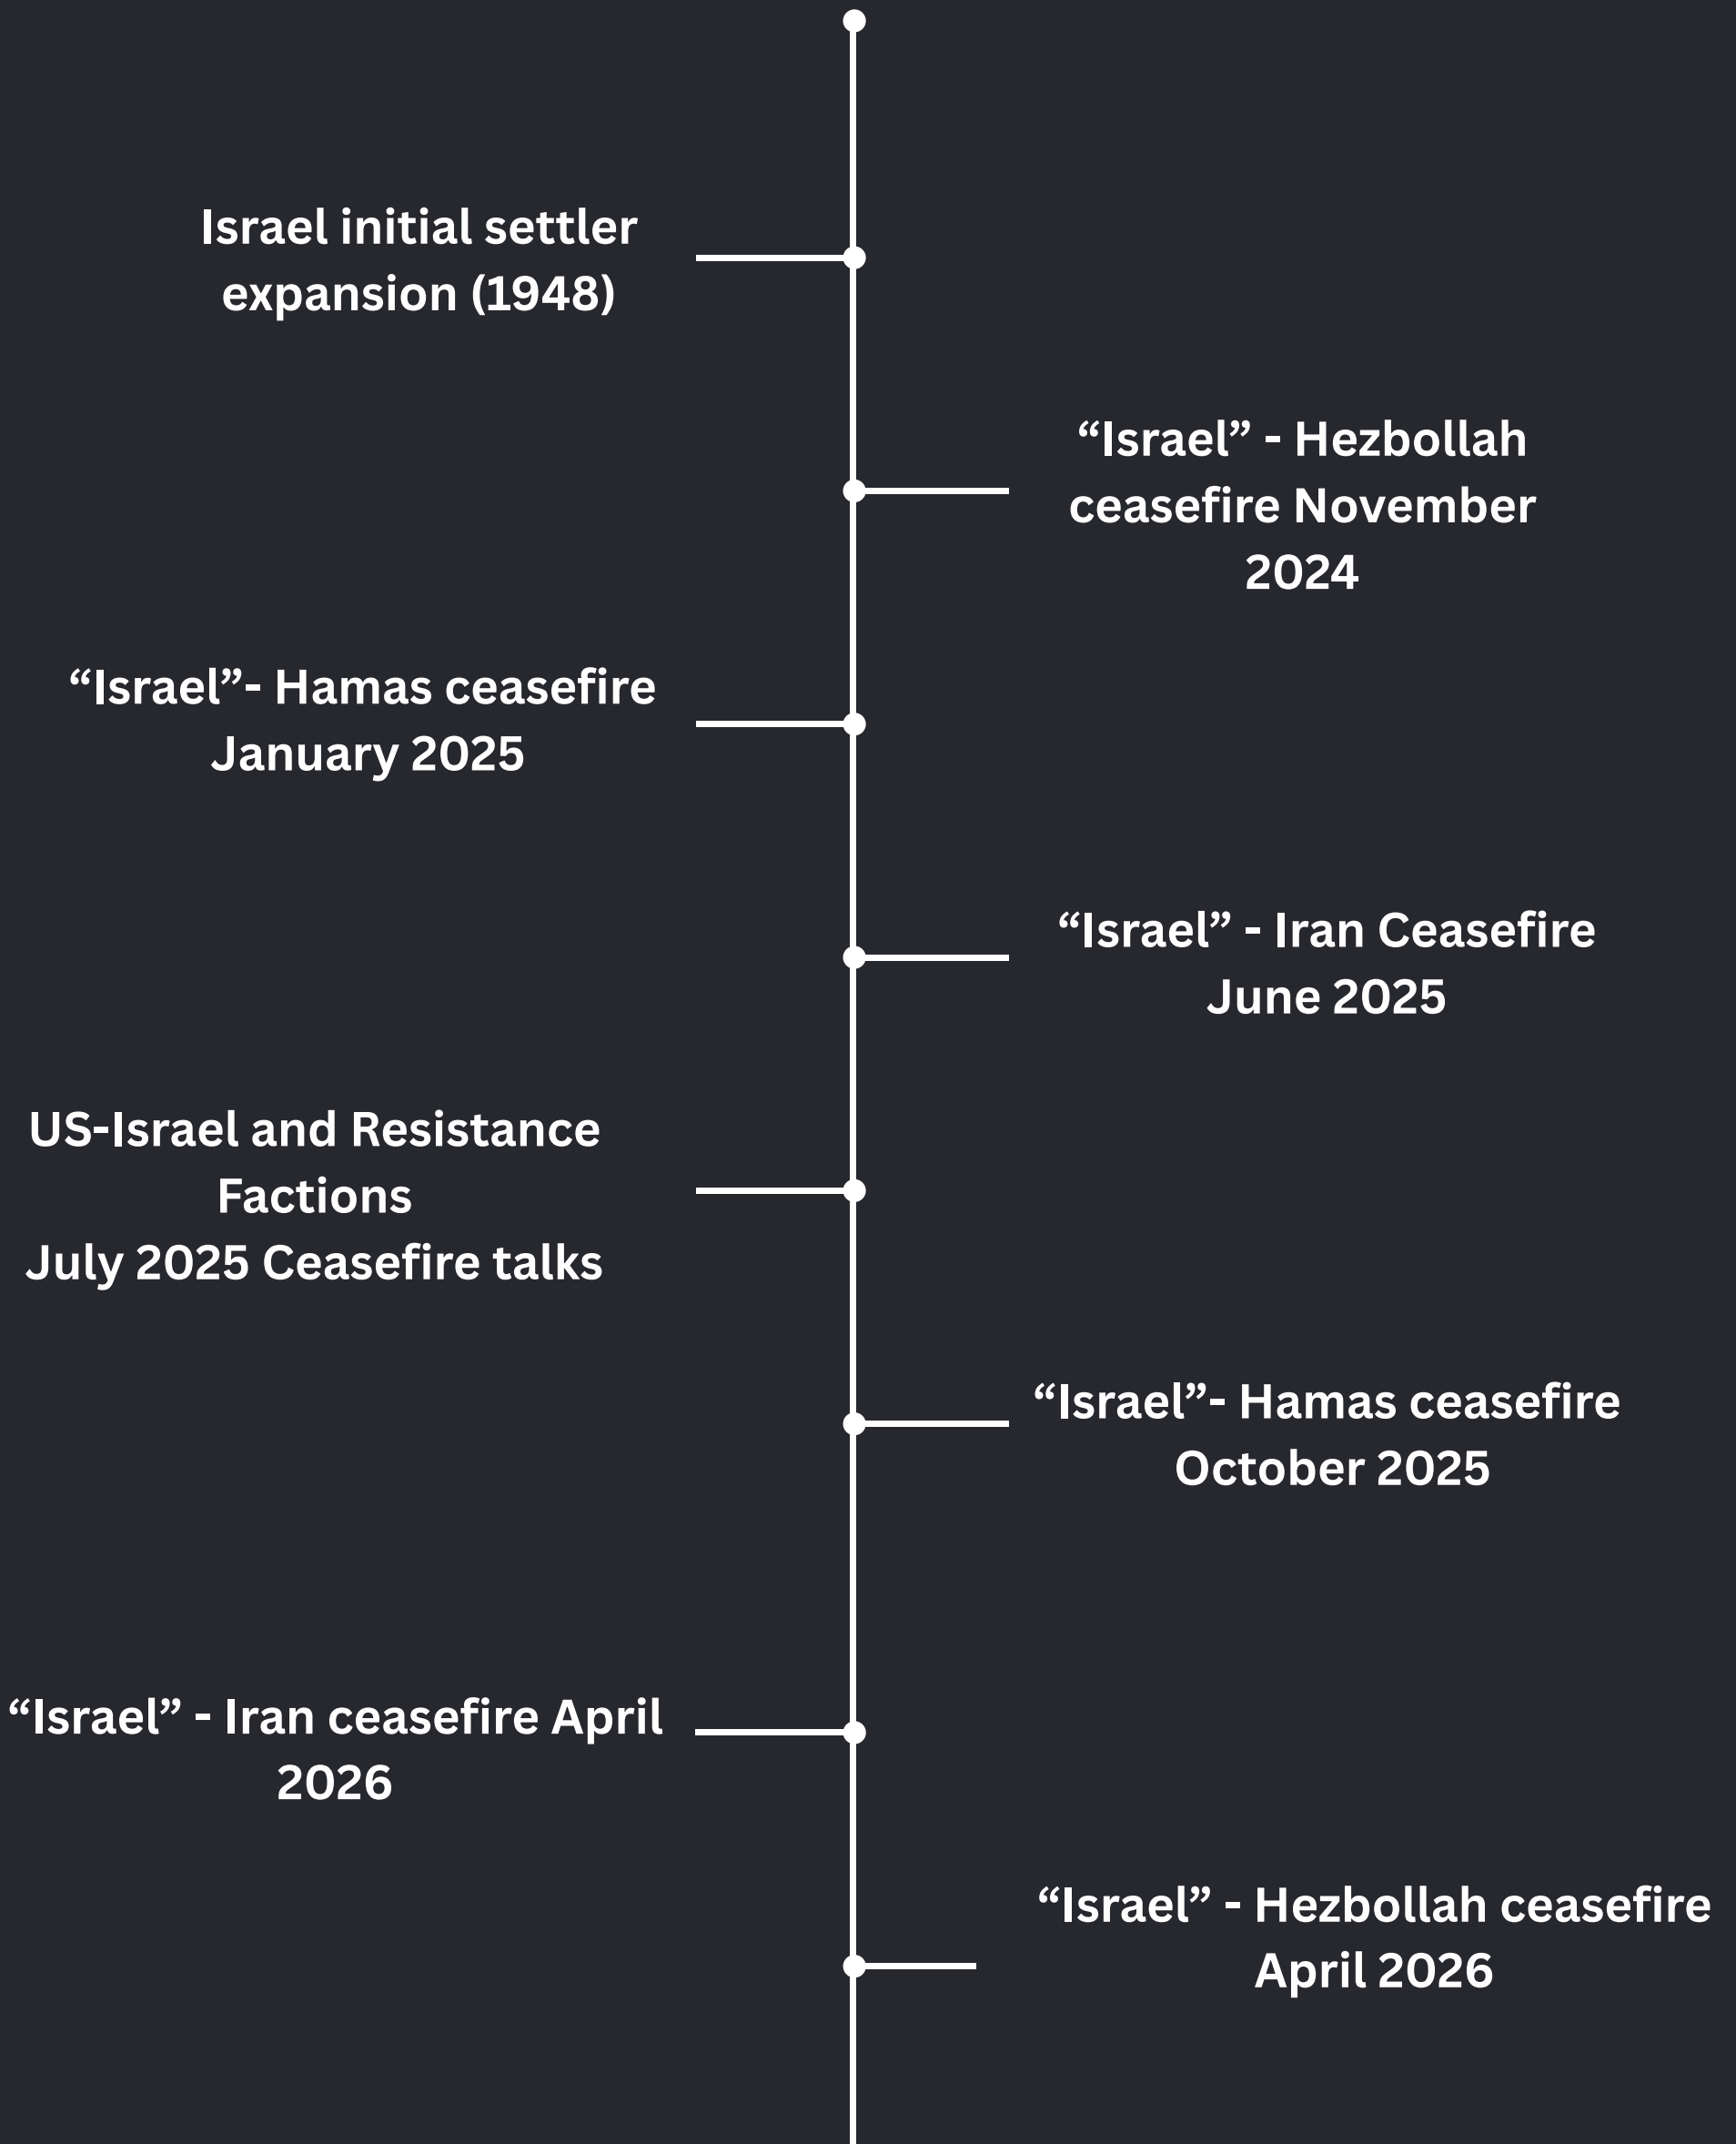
Israel initial settler expansion (1948)

“Israel” - Hezbollah ceasefire November 2024

“Israel”- Hamas ceasefire January 2025

“Israel” - Iran Ceasefire June 2025

US-Israel and Resistance Factions
July 2025 Ceasefire talks

“Israel”- Hamas ceasefire October 2025

“Israel” - Iran ceasefire April 2026

“Israel” - Hezbollah ceasefire April 2026